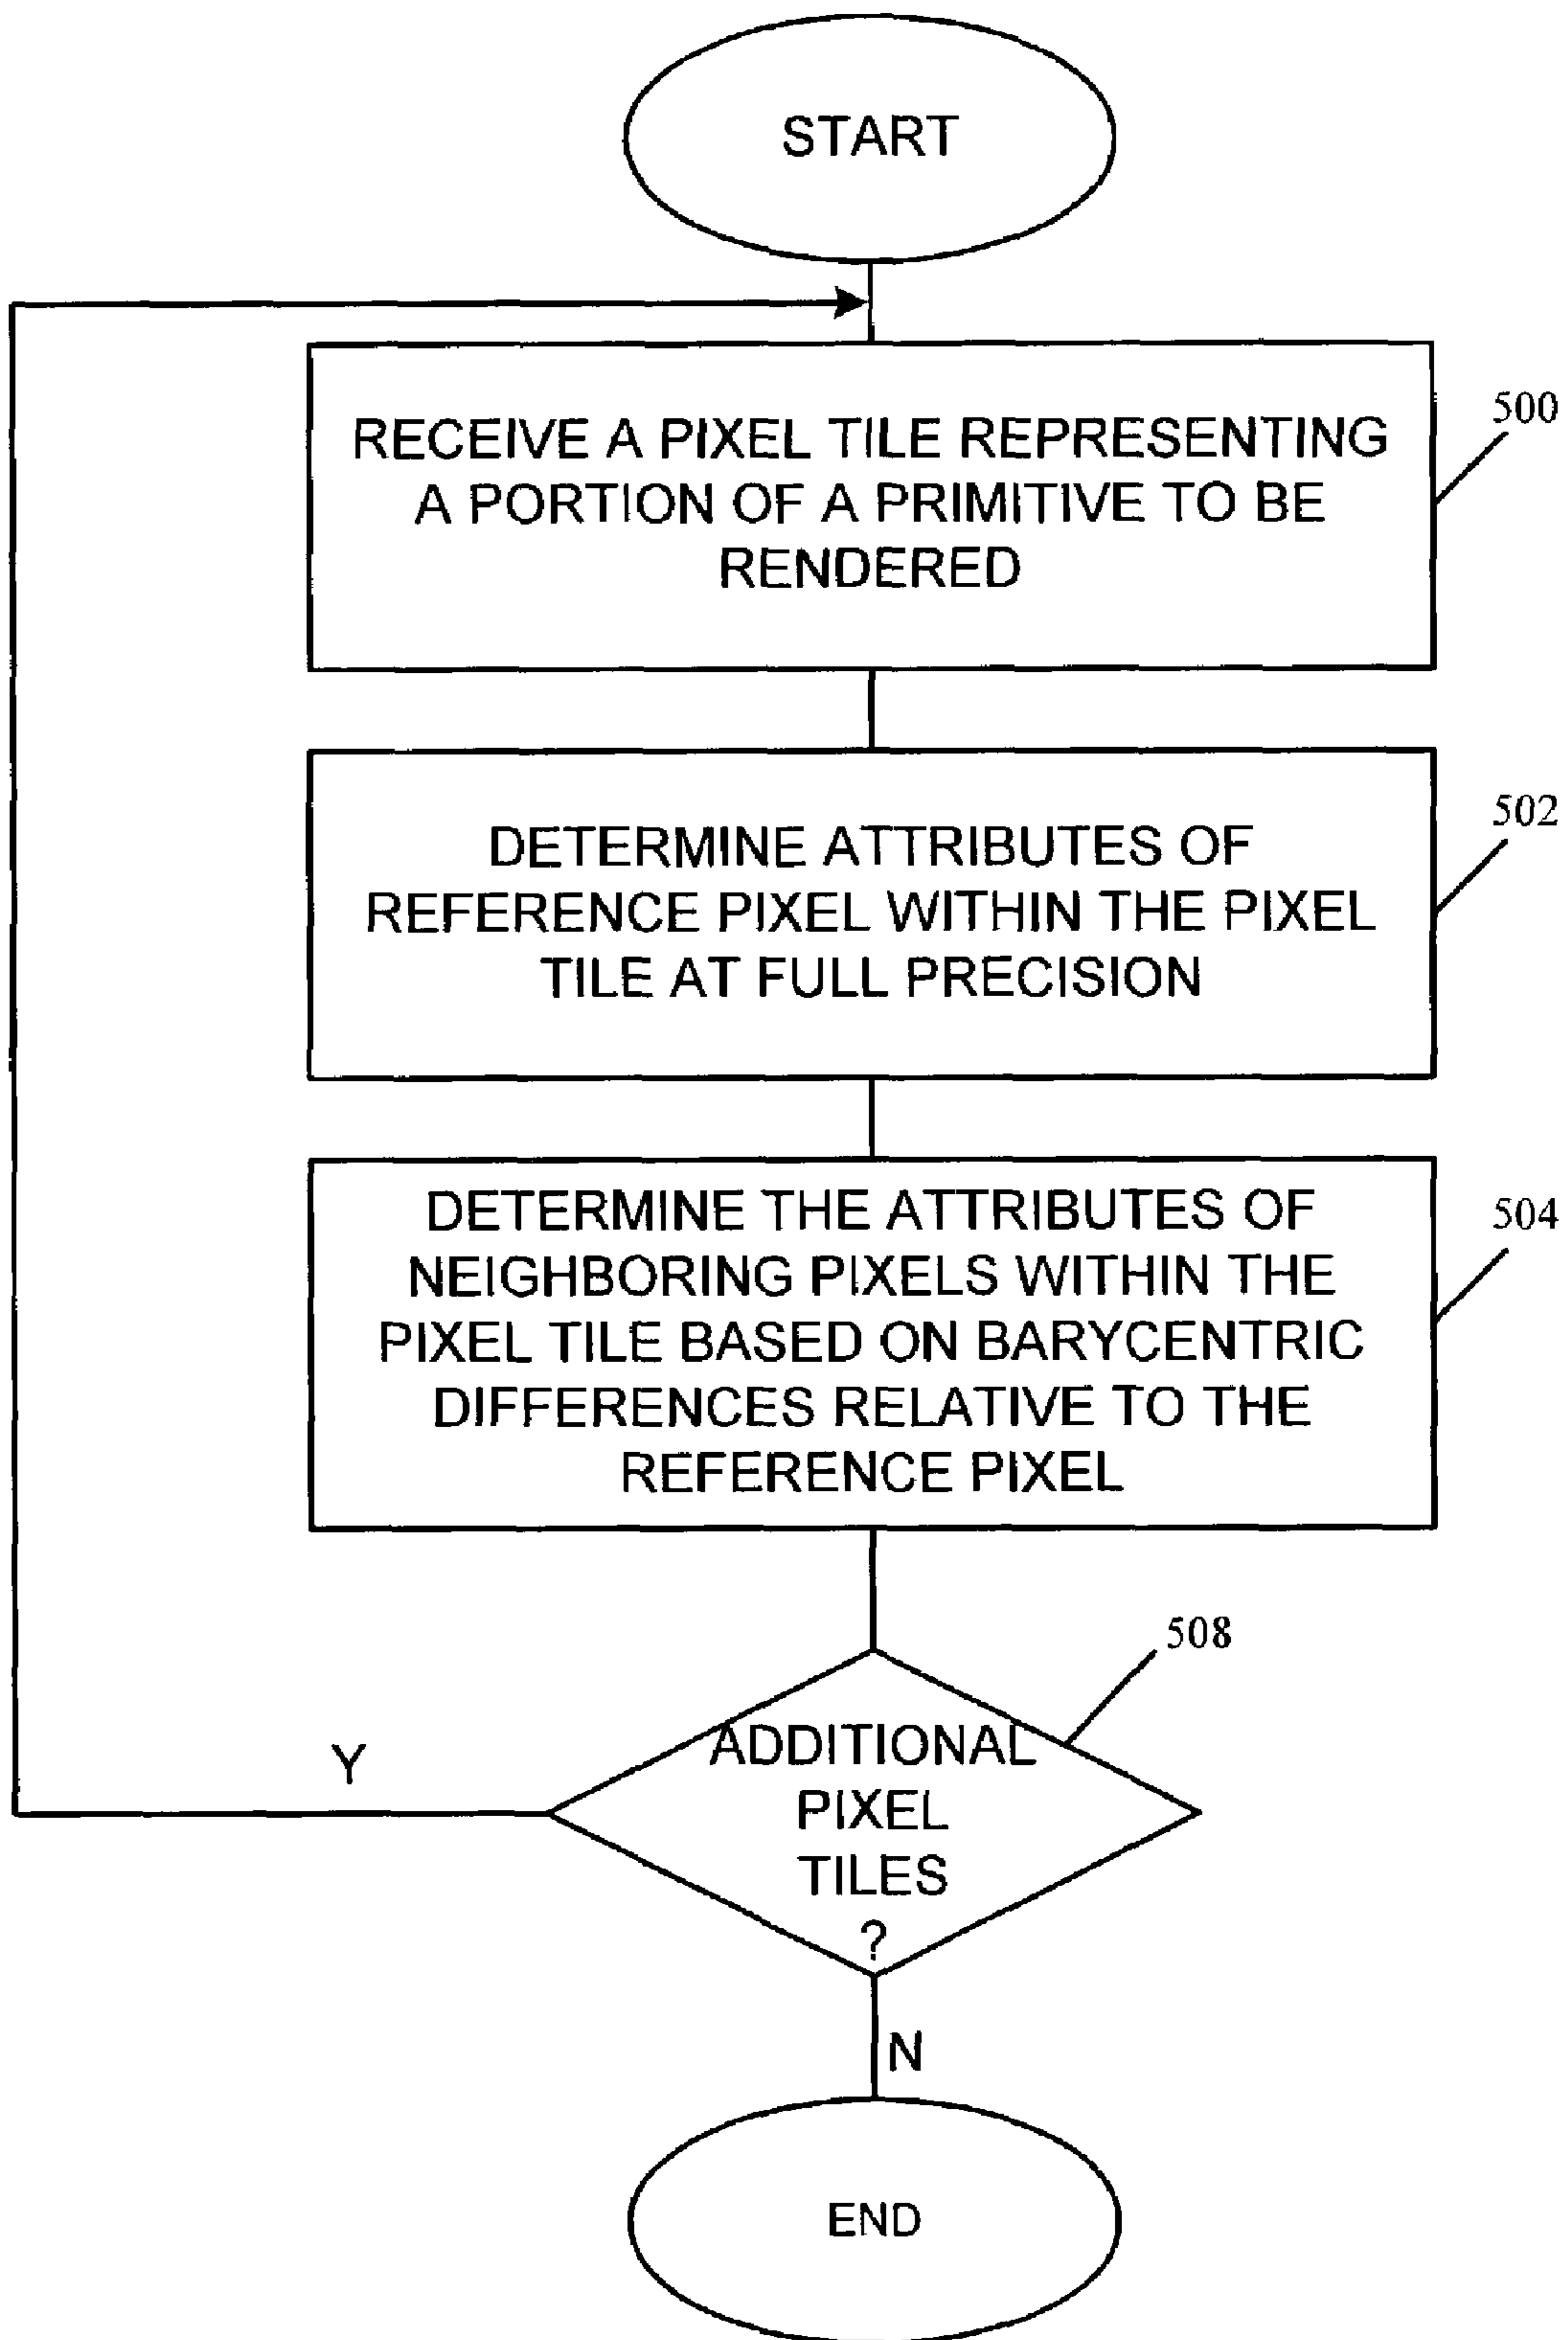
START

RECEIVE A PIXEL TILE REPRESENTING A PORTION OF A PRIMITIVE TO BE RENDERED

500

DETERMINE ATTRIBUTES OF REFERENCE PIXEL WITHIN THE PIXEL TILE AT FULL PRECISION

502

DETERMINE THE ATTRIBUTES OF NEIGHBORING PIXELS WITHIN THE PIXEL TILE BASED ON BARYCENTRIC DIFFERENCES RELATIVE TO THE REFERENCE PIXEL

504

508

ADDITIONAL PIXEL TILES ?

Y

N

END